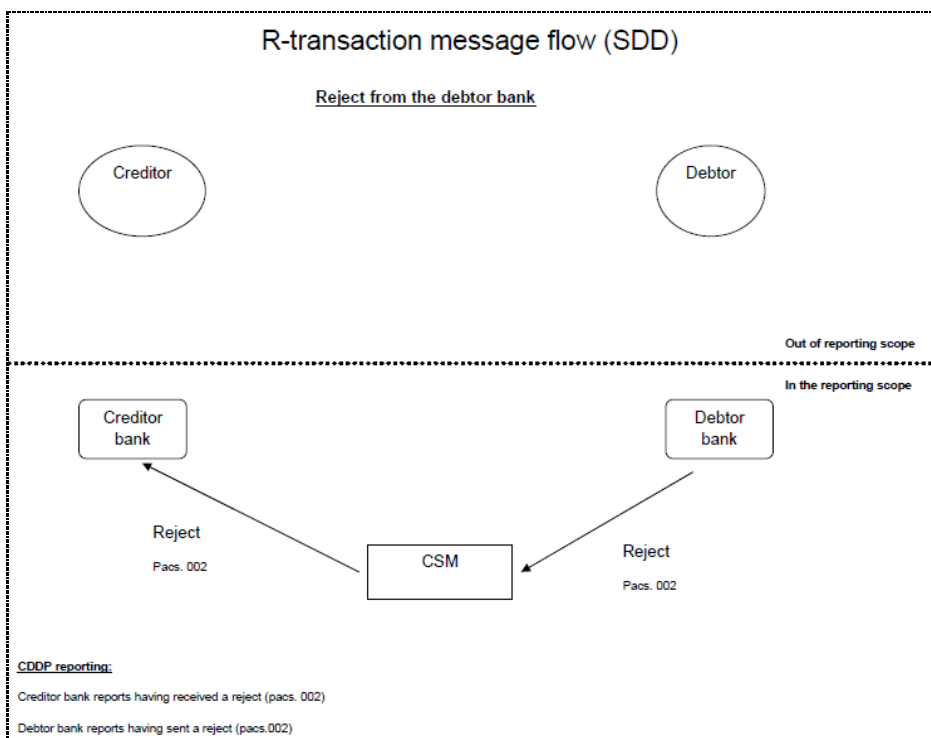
R-transaction message flow (SDD)

Reject from the debtor bank

Creditor

Debtor

Out of reporting scope

In the reporting scope

Creditor bank

Debtor bank

Reject

Pacs. 002

CSM

Reject

Pacs. 002

CDDP reporting:

Creditor bank reports having received a reject (pacs. 002)

Debtor bank reports having sent a reject (pacs.002)